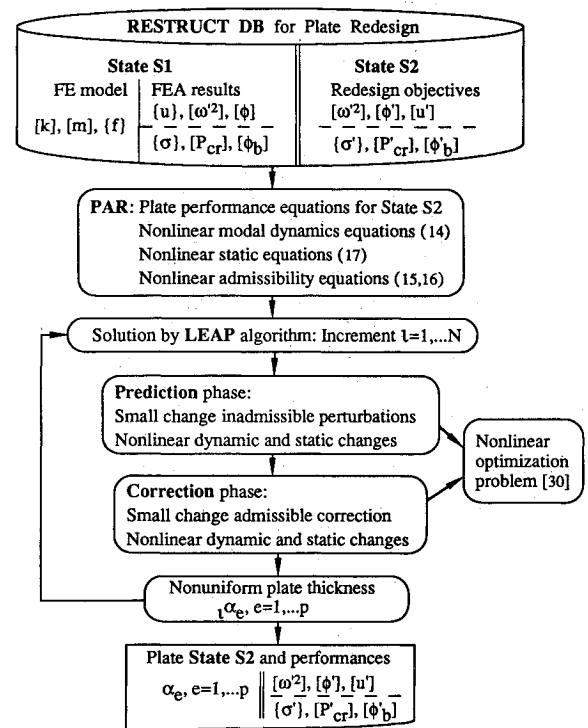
RESTRUCT DB for Plate Redesign

State S1

FE model

$[k]$, $[m]$, $\{f\}$

FEA results

$\{u\}$, $[\omega^2]$, $[\phi]$

$\{\sigma\}$, $[P_{cr}]$, $[\phi_b]$

State S2

Redesign objectives

$[\omega'^2]$, $[\phi']$, $[u']$

$\{\sigma'\}$, $[P'_{cr}]$, $[\phi'_b]$

PAR: Plate performance equations for State S2

Nonlinear modal dynamics equations (14)

Nonlinear static equations (17)

Nonlinear admissibility equations (15,16)

Solution by LEAP algorithm: Increment $\iota$=1,...N

Prediction phase:

Small change inadmissible perturbations

Nonlinear dynamic and static changes

Nonlinear optimization problem [30]

Correction phase:

Small change admissible correction

Nonlinear dynamic and static changes

Nonuniform plate thickness

${}_{\iota}\alpha_e$, e=1,...p

Plate State S2 and performances

$\alpha_e$, e=1,...p

$[\omega'^2]$, $[\phi']$, $[u']$

$\{\sigma'\}$, $[P'_{cr}]$, $[\phi'_b]$